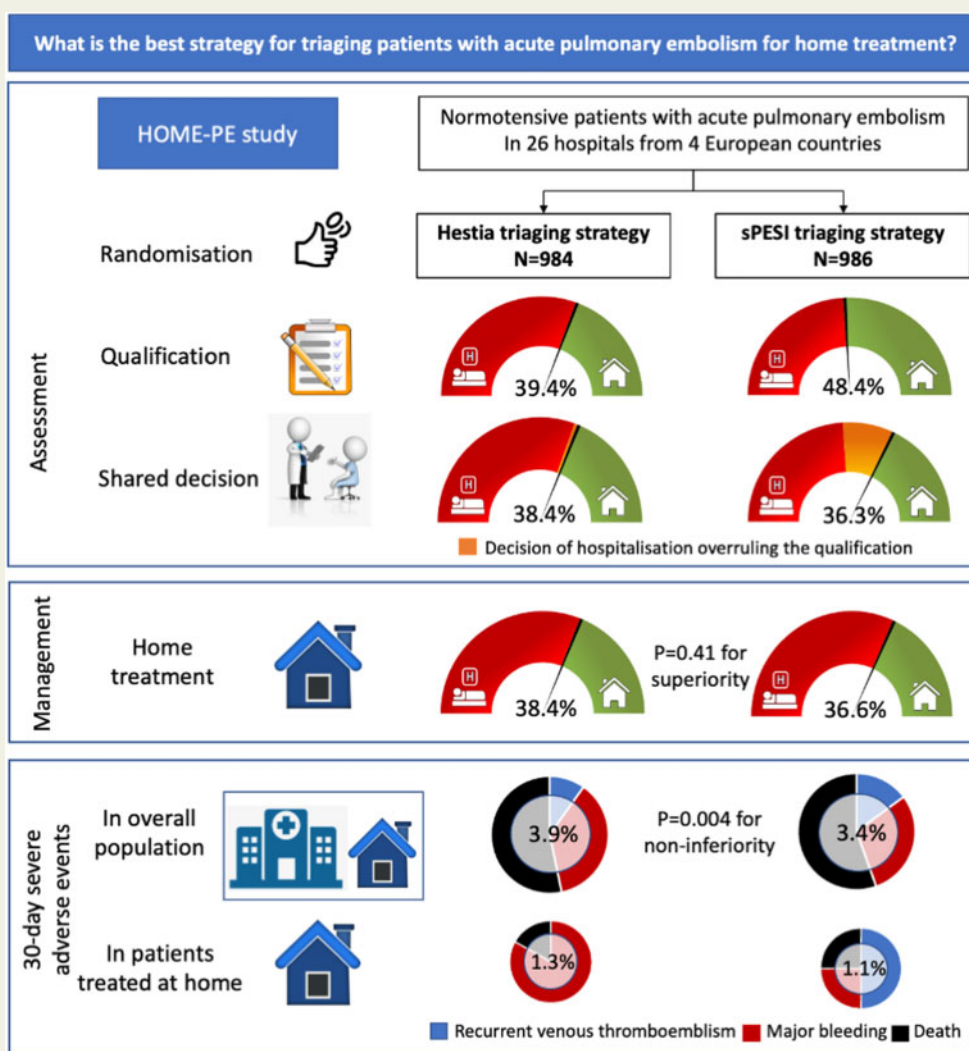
What is the best strategy for triaging patients with acute pulmonary embolism for home treatment?

HOME-PE study

Normotensive patients with acute pulmonary embolism
In 26 hospitals from 4 European countries

Randomisation

Hestia triaging strategy
N=984

sPESI triaging strategy
N=986

Assessment

Qualification

H
39.4%

H
48.4%

Shared decision

H
38.4%

H
36.3%

Decision of hospitalisation overruling the qualification

Management

Home treatment

H
38.4%

P=0.41 for superiority

H
36.6%

30-day severe adverse events

In overall population

3.9%

P=0.004 for non-inferiority

3.4%

In patients treated at home

1.3%

1.1%

Recurrent venous thromboemblism Major bleeding Death